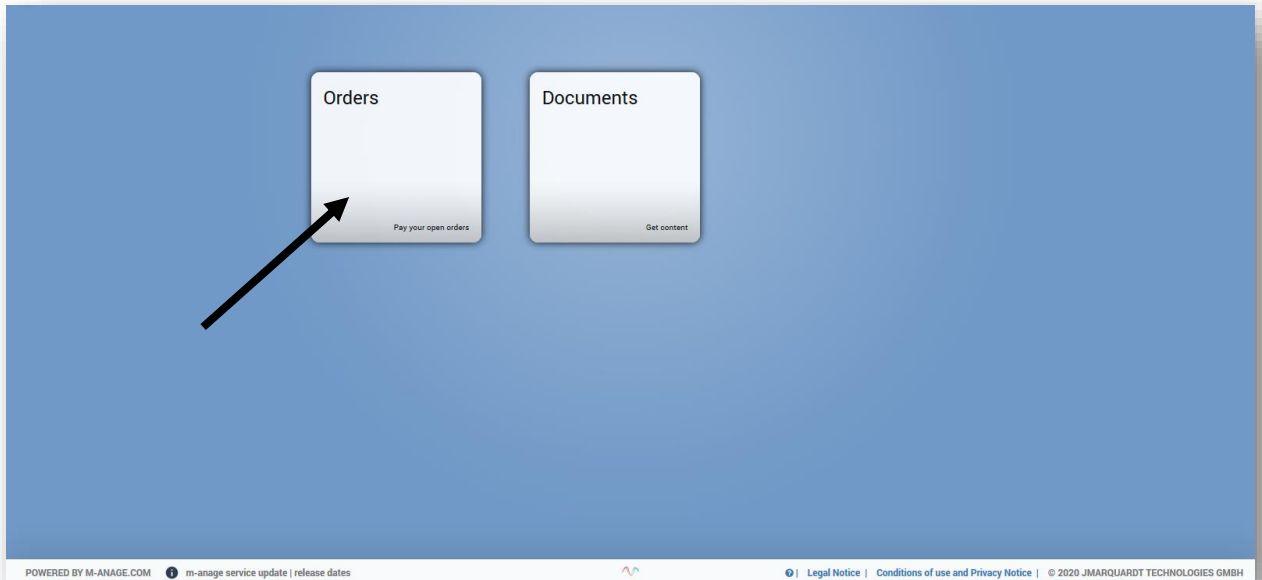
Orders

Pay your open orders

Documents

Get content

POWERED BY M-ANAGE.COM m-anage service update | release dates

| Legal Notice | Conditions of use and Privacy Notice | © 2020 JMARQUARDT TECHNOLOGIES GMBH